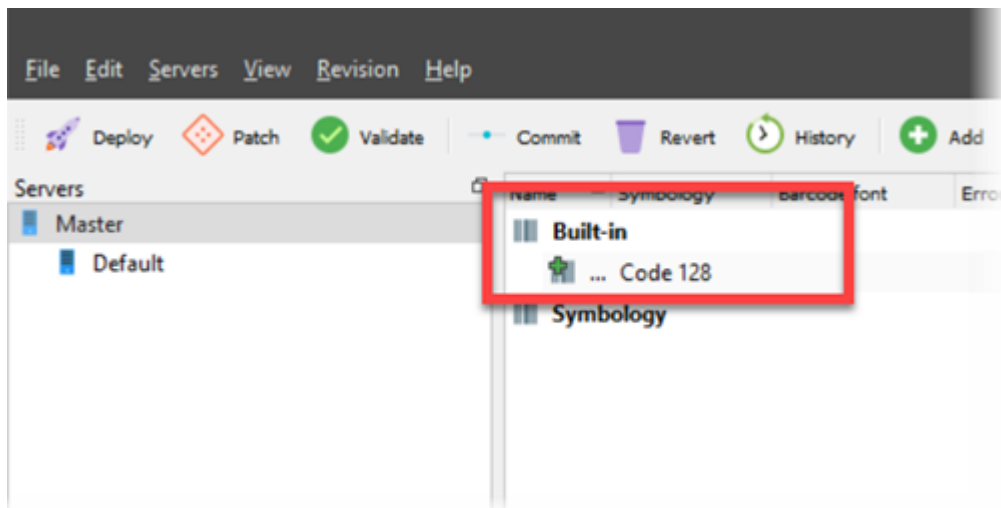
File Edit Servers View Revision Help

Deploy Patch Validate Commit Revert History Add

Servers

Master

Default

| Name | Symbology | Barcode font | Erro |
|---|---|---|---|
| Built-in | | | |
| ... Code 128 | | | |
| Symbology | | | |